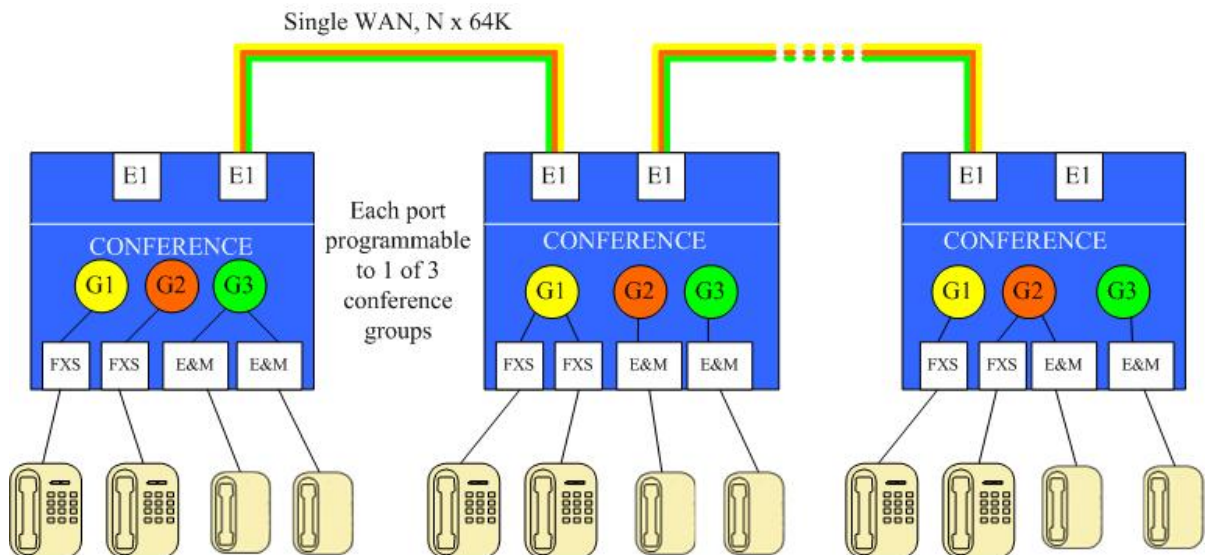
Single WAN, N x 64K

E1 E1

CONFERENCE

G1 G2 G3

FXS FXS E&M E&M

Each port programmable to 1 of 3 conference groups

E1 E1

CONFERENCE

G1 G2 G3

FXS FXS E&M E&M

E1 E1

CONFERENCE

G1 G2 G3

FXS FXS E&M E&M